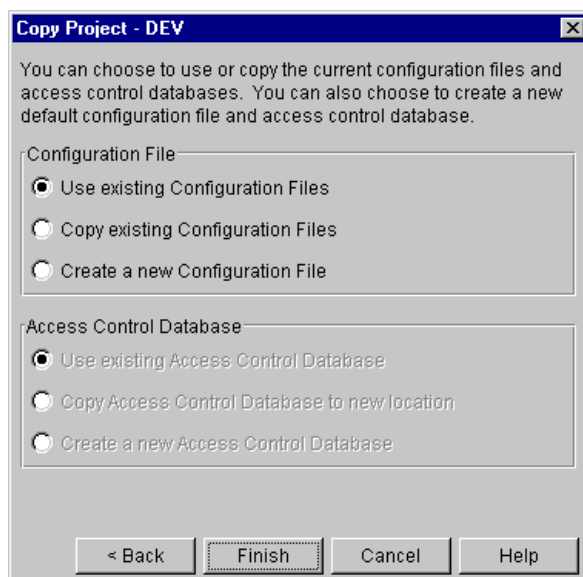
Copy Project - DEV

You can choose to use or copy the current configuration files and access control databases. You can also choose to create a new default configuration file and access control database.

Configuration File

Use existing Configuration Files

Copy existing Configuration Files

Create a new Configuration File

Access Control Database

Use existing Access Control Database

Copy Access Control Database to new location

Create a new Access Control Database

< Back

Finish

Cancel

Help